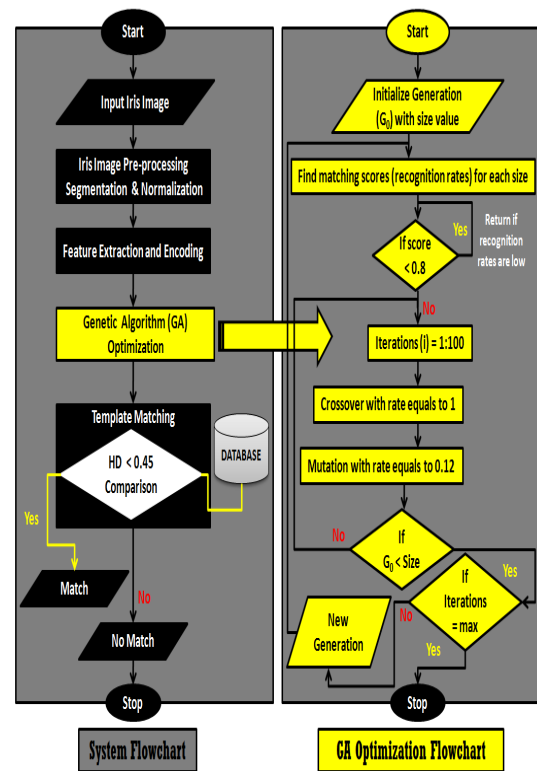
Start

Input Iris Image

Iris Image Pre-processing Segmentation & Normalization

Feature Extraction and Encoding

Genetic Algorithm (GA) Optimization

Template Matching

HD < 0.45 Comparison

DATABASE

Yes

Match

No

No Match

Stop

System Flowchart

Start

Initialize Generation ($G_0$) with size value

Find matching scores (recognition rates) for each size

If score < 0.8

Yes

Return if recognition rates are low

No

Iterations (i) = 1:100

Crossover with rate equals to 1

Mutation with rate equals to 0.12

No

If $G_0$ < Size

Yes

If Iterations = max

No

New Generation

Yes

Stop

GA Optimization Flowchart